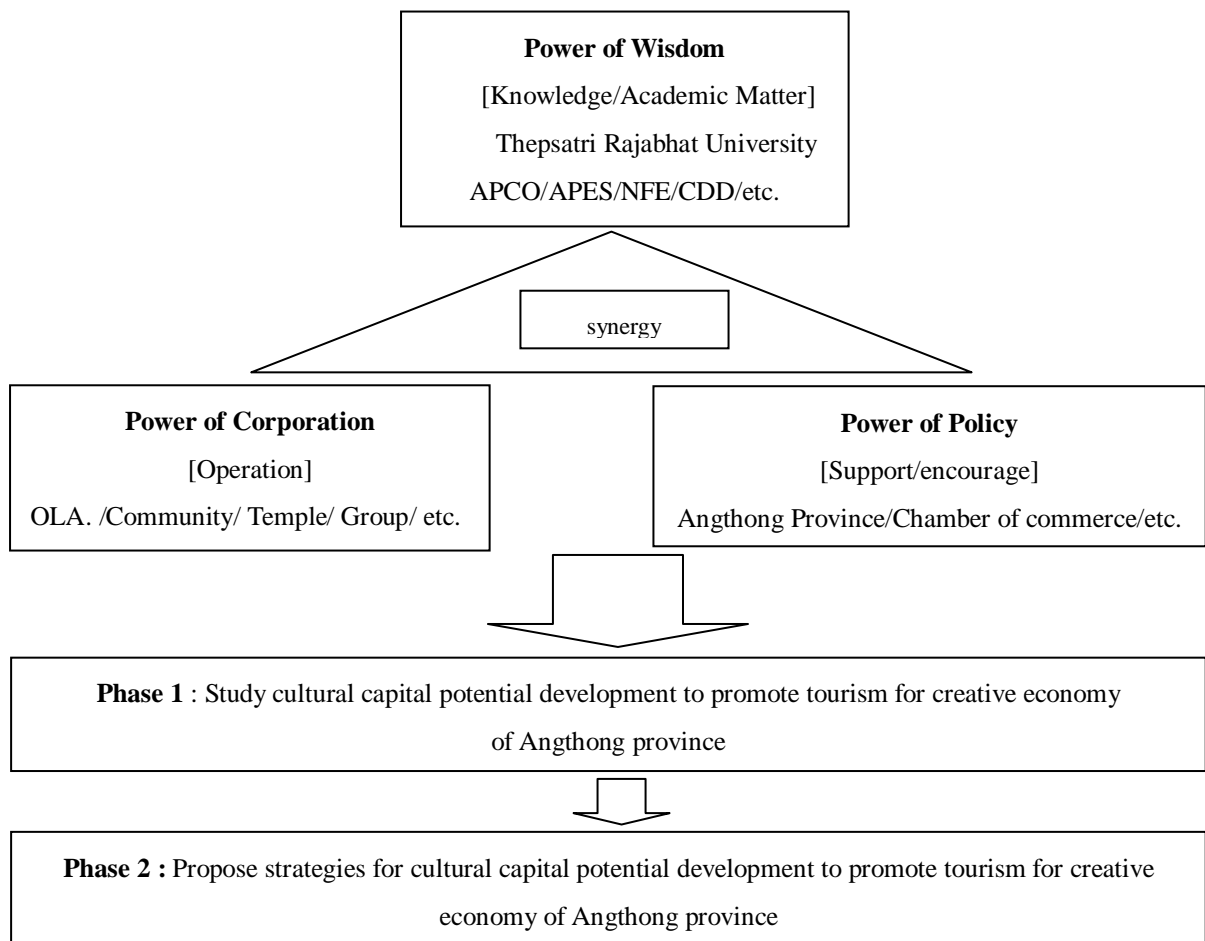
**Power of Wisdom**
[Knowledge/Academic Matter]
Thepsatri Rajabhat University
APCO/APES/NFE/CDD/etc.

synergy

**Power of Corporation**
[Operation]
OLA. /Community/ Temple/ Group/ etc.

**Power of Policy**
[Support/encourage]
Angthong Province/Chamber of commerce/etc.

**Phase 1** : Study cultural capital potential development to promote tourism for creative economy of Angthong province

**Phase 2 :** Propose strategies for cultural capital potential development to promote tourism for creative economy of Angthong province